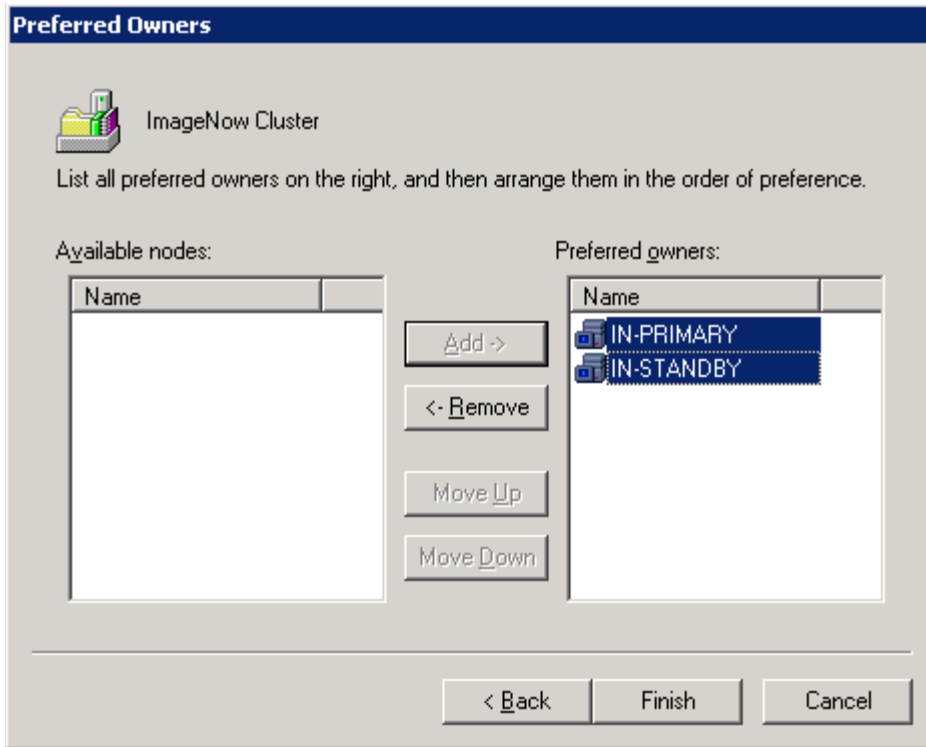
Preferred Owners

ImageNow Cluster

List all preferred owners on the right, and then arrange them in the order of preference.

Available nodes:

| Name |
|---|

Add ->

<- Remove

Move Up

Move Down

Preferred owners:

| Name |
|---|
| IN-PRIMARY |
| IN-STANDBY |

< Back

Finish

Cancel